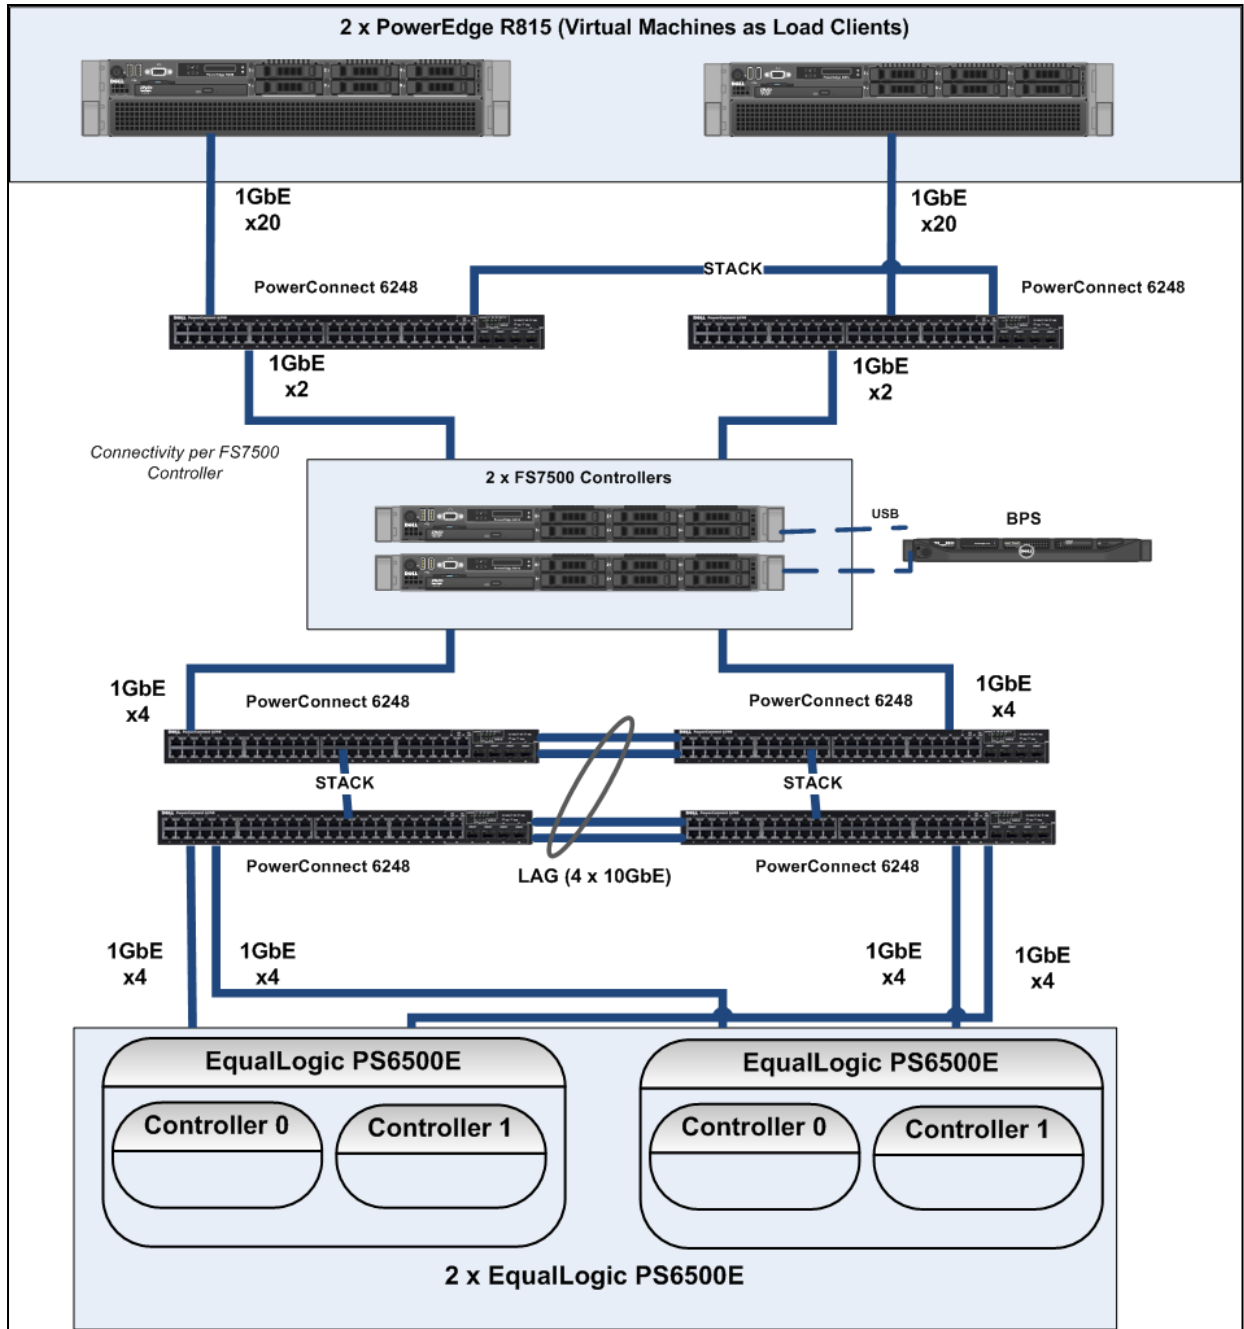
2 x PowerEdge R815 (Virtual Machines as Load Clients)

1GbE x20

1GbE x20

STACK

PowerConnect 6248

PowerConnect 6248

1GbE x2

1GbE x2

Connectivity per FS7500 Controller

2 x FS7500 Controllers

USB

BPS

1GbE x4

PowerConnect 6248

PowerConnect 6248

1GbE x4

STACK

STACK

PowerConnect 6248

LAG (4 x 10GbE)

PowerConnect 6248

1GbE x4

1GbE x4

1GbE x4

1GbE x4

EqualLogic PS6500E

Controller 0

Controller 1

EqualLogic PS6500E

Controller 0

Controller 1

2 x EqualLogic PS6500E